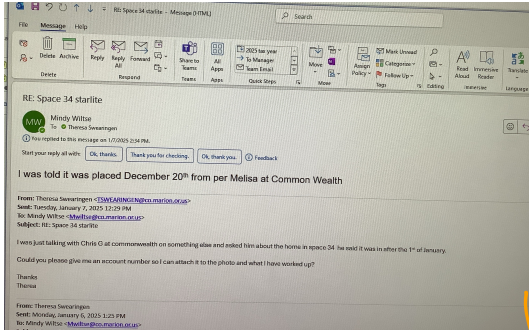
RE: Space 34 starlite - Message (HTML)
Search
File Message Help
Delete Archive
Delete
Reply Reply All Forward
Respond
Share to Teams
Teams
All Apps
Apps
2025 tax year
To Manager
Team Email
Quick Steps
Move
Move
Assign Policy
Mark Unread
Categorize
Follow Up
Tags
Editing
Read Aloud
Immersive Reader
Translate
Language

RE: Space 34 starlite

MW Mindy Wiltse
To Theresa Swearingen
You replied to this message on 1/7/2025 2:34 PM.
Start your reply all with: Ok, thanks. Thank you for checking. Ok, thank you. Feedback

I was told it was placed December 20th from per Melisa at Common Wealth

From: Theresa Swearingen <TSWEARINGEN@co.marion.or.us>
Sent: Tuesday, January 7, 2025 12:29 PM
To: Mindy Wiltse <Mwiltse@co.marion.or.us>
Subject: RE: Space 34 starlite

I was just talking with Chris O at commonwealth on something else and asked him about the home in space 34 he said it was in after the 1st of January.

Could you please give me an account number so I can attach it to the photo and what I have worked up?

Thanks
Theresa

From: Theresa Swearingen
Sent: Monday, January 6, 2025 1:25 PM
To: Mindy Wiltse <Mwiltse@co.marion.or.us>